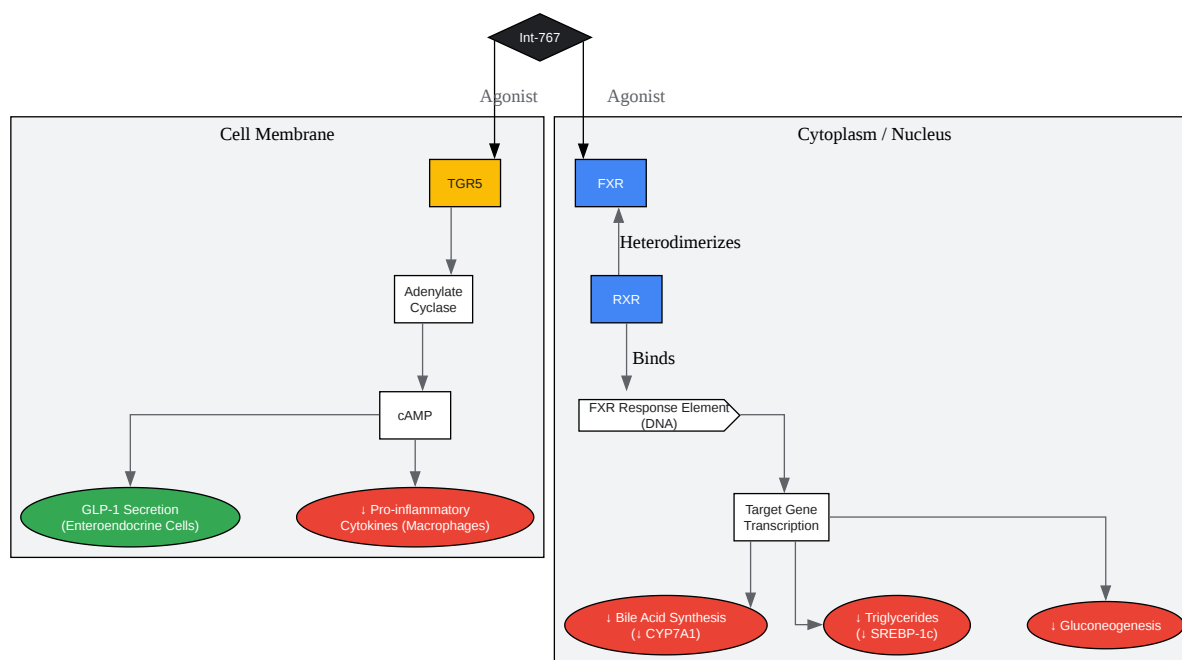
Int-767

Agonist

Agonist

Cell Membrane

TGR5

Adenylate Cyclase

cAMP

GLP-1 Secretion (Enteroendocrine Cells)

↓ Pro-inflammatory Cytokines (Macrophages)

Cytoplasm / Nucleus

FXR

Heterodimerizes

RXR

Binds

FXR Response Element (DNA)

Target Gene Transcription

↓ Bile Acid Synthesis (↓ CYP7A1)

↓ Triglycerides (↓ SREBP-1c)

↓ Gluconeogenesis